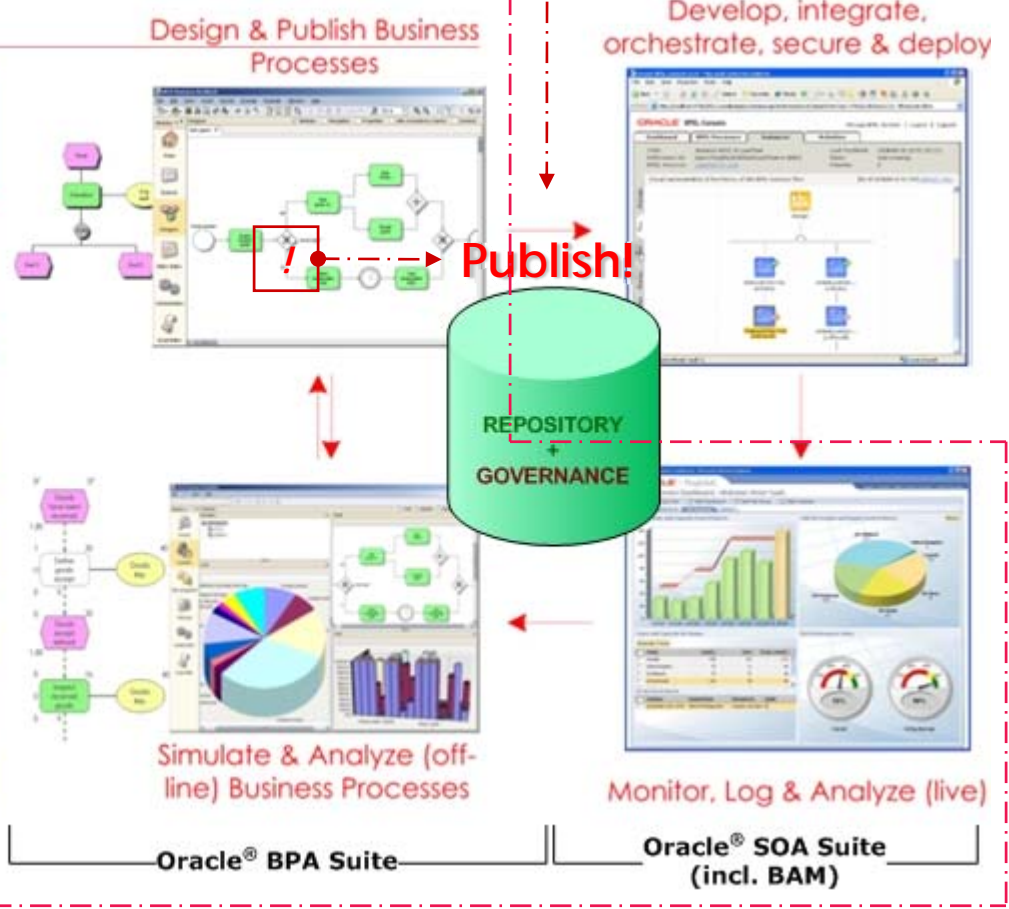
Design & Publish Business Processes

Develop, integrate, orchestrate, secure & deploy

!

Publish!

REPOSITORY
+
GOVERNANCE

Simulate & Analyze (off-line) Business Processes

Monitor, Log & Analyze (live)

Oracle® BPA Suite

Oracle® SOA Suite (incl. BAM)